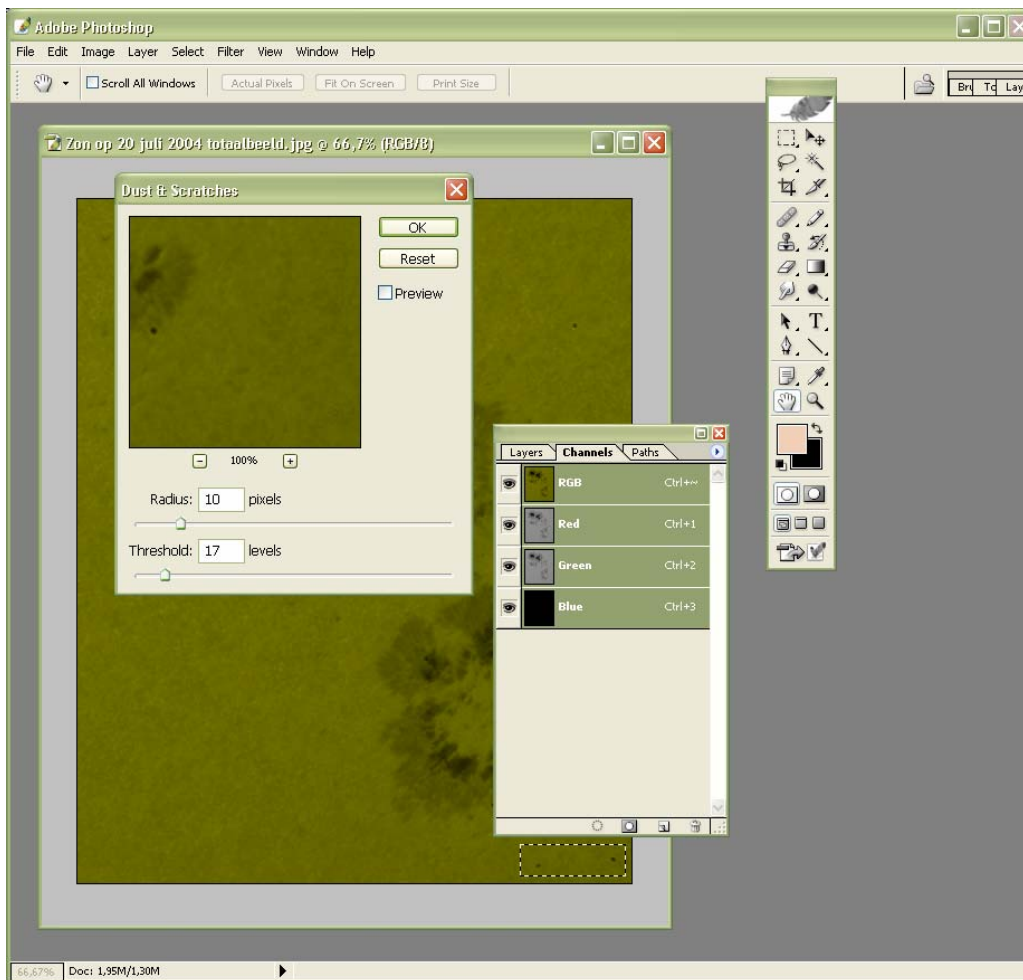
Adobe Photoshop
File Edit Image Layer Select Filter View Window Help
Scroll All Windows Actual Pixels Fit On Screen Print Size
Bru To Lay
Zon op 20 juli 2004 totaalbeeld.jpg @ 66,7% (RGB/8)
Dust & Scratches
OK
Reset
Preview
100%
Radius: 10 pixels
Threshold: 17 levels
Layers Channels Paths
RGB Ctrl+~
Red Ctrl+1
Green Ctrl+2
Blue Ctrl+3
T
66,67% Doc: 1,95M/1,30M